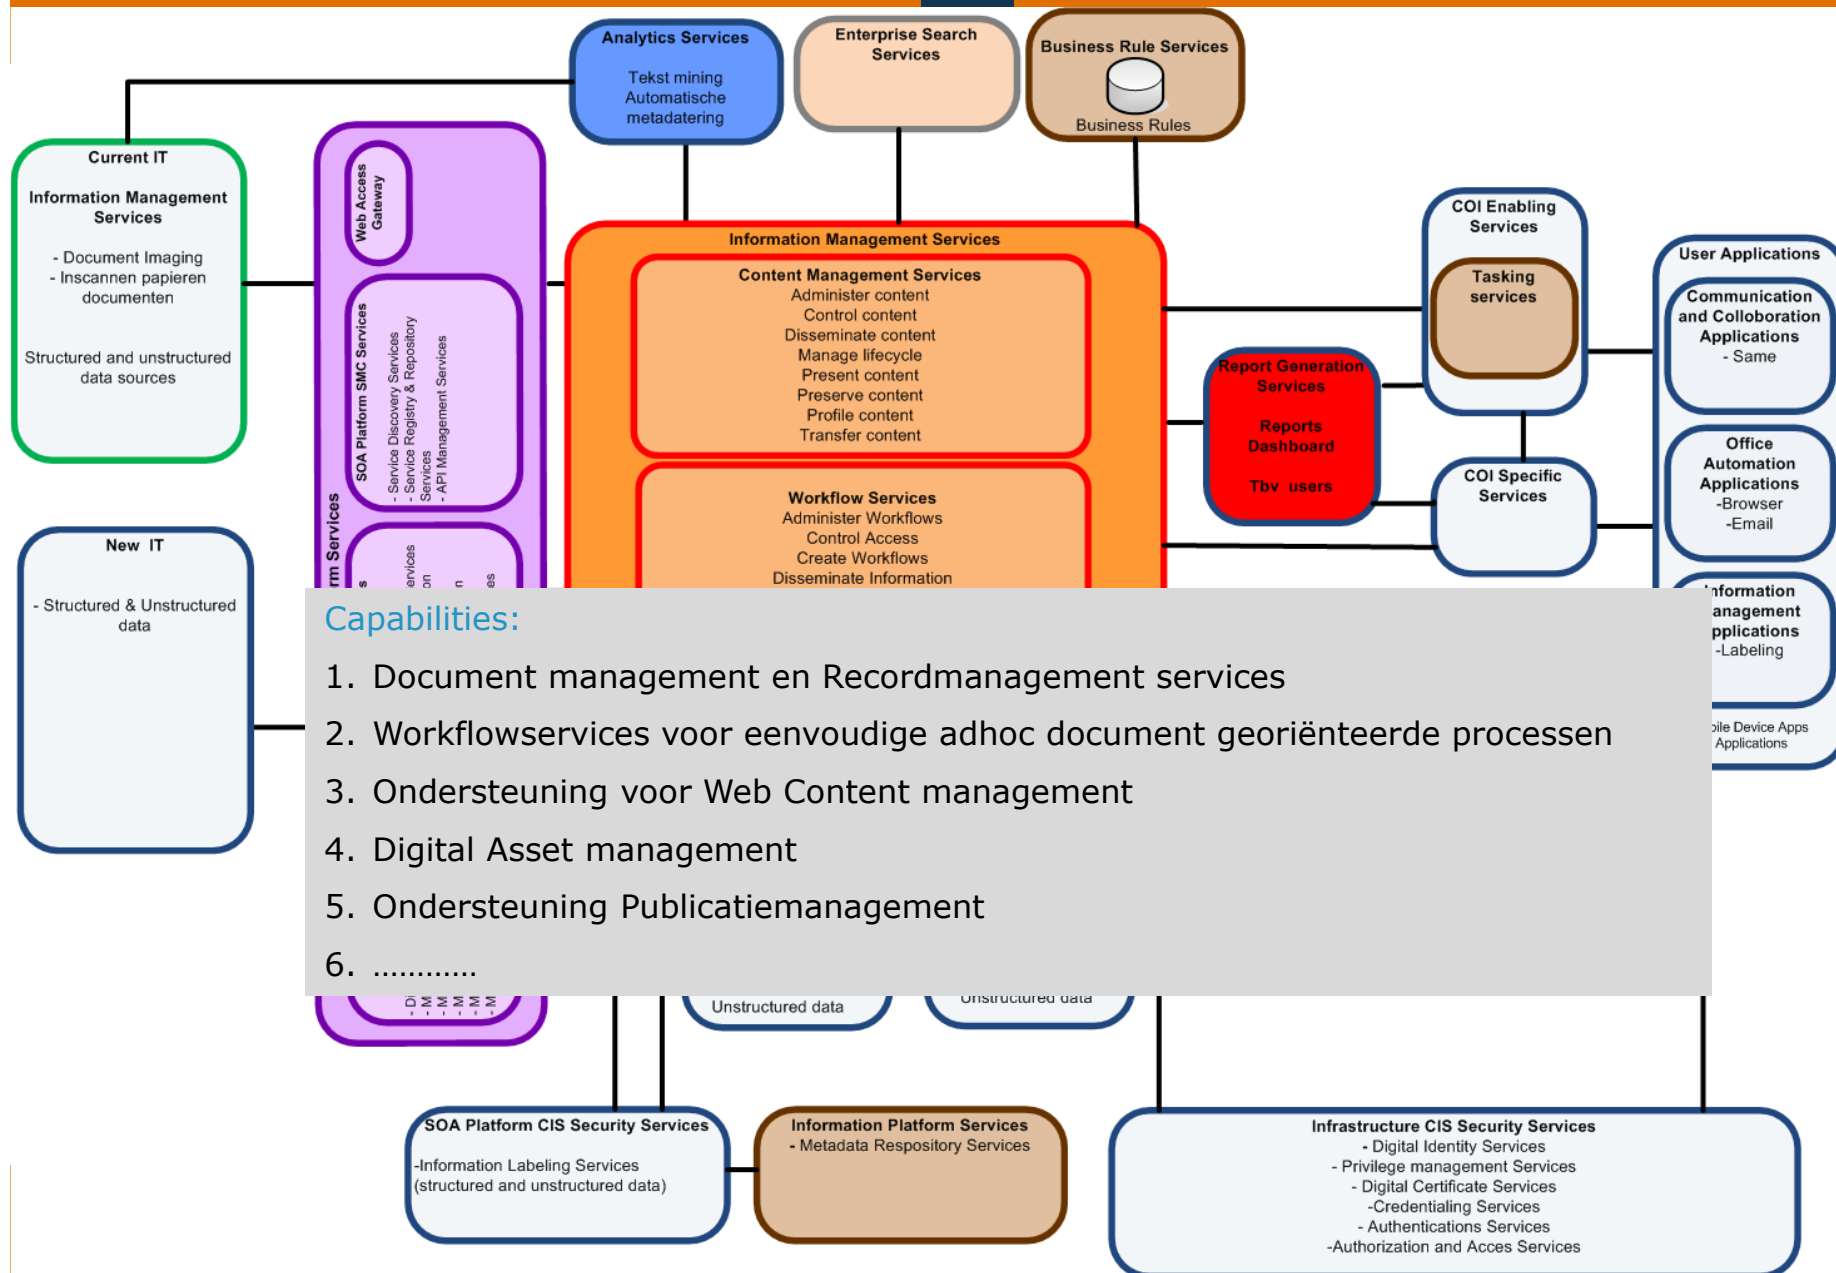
Analytics Services
Tekst mining
Automatische
metadatering

Enterprise Search Services

Business Rule Services
Business Rules

Current IT
Information Management Services
- Document Imaging
- Inscannen papieren documenten
Structured and unstructured data sources

Web Access Gateway

SOA Platform SMC Services
- Service Discovery Services
- Service Registry & Repository Services
- API Management Services

rm Services

s

ervices
on
n
es

Information Management Services
Content Management Services
Administer content
Control content
Disseminate content
Manage lifecycle
Present content
Preserve content
Profile content
Transfer content

Workflow Services
Administer Workflows
Control Access
Create Workflows
Disseminate Information

Report Generation Services
Reports
Dashboard
Tbv users

COI Enabling Services
Tasking services

COI Specific Services

User Applications
Communication and Colloboration Applications
- Same

Office Automation Applications
-Browser
-Email

nformation anagement pplications
-Labeling

bile Device Apps Applications

New IT
- Structured & Unstructured data

Capabilities:
1. Document management en Recordmanagement services
2. Workflowservices voor eenvoudige adhoc document georiënteerde processen
3. Ondersteuning voor Web Content management
4. Digital Asset management
5. Ondersteuning Publicatiemanagement
6. …………

- Di
- M
- M
- M
- M
- M

Unstructured data

Unstructured data

SOA Platform CIS Security Services
-Information Labeling Services
(structured and unstructured data)

Information Platform Services
- Metadata Respository Services

Infrastructure CIS Security Services
- Digital Identity Services
- Privilege management Services
- Digital Certificate Services
-Credentialing Services
- Authentications Services
-Authorization and Acces Services